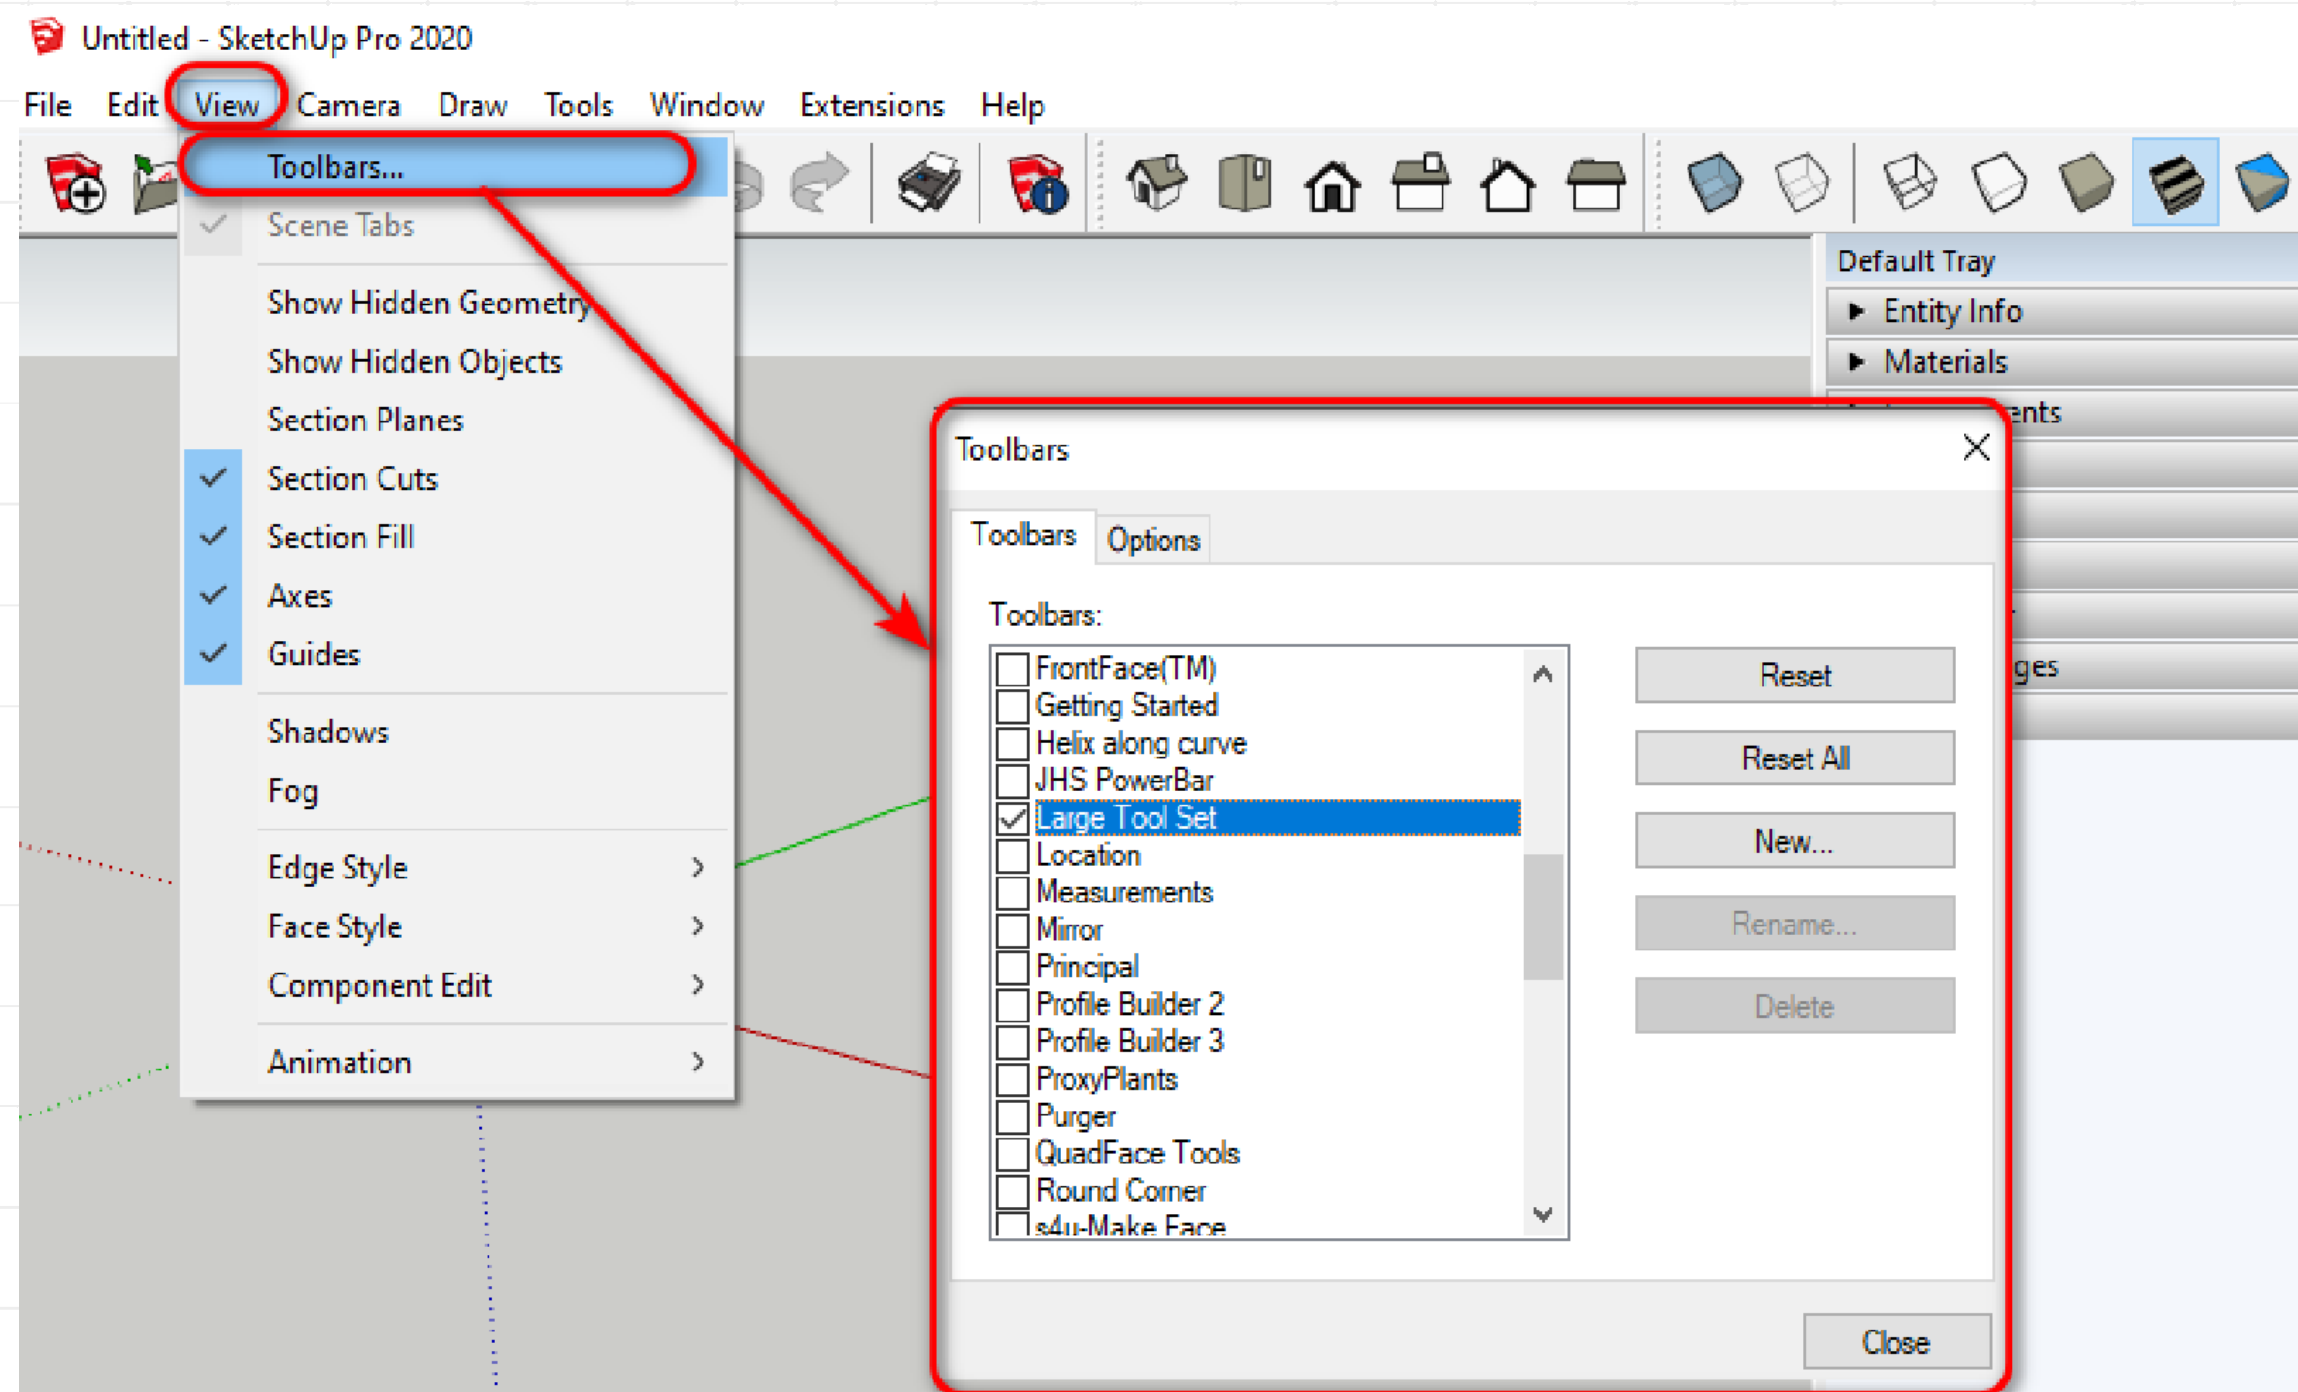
Untitled - SketchUp Pro 2020

File Edit View Camera Draw Tools Window Extensions Help

Toolbars...
Scene Tabs
Show Hidden Geometry
Show Hidden Objects
Section Planes
Section Cuts
Section Fill
Axes
Guides
Shadows
Fog
Edge Style
Face Style
Component Edit
Animation

Default Tray
Entity Info
Materials
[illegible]ents
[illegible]ges

Toolbars

Toolbars Options

Toolbars:

FrontFace(TM)
Getting Started
Helix along curve
JHS PowerBar
Large Tool Set
Location
Measurements
Mirror
Principal
Profile Builder 2
Profile Builder 3
ProxyPlants
Purger
QuadFace Tools
Round Corner
s4u-Make Face

Reset
Reset All
New...
Rename...
Delete

Close